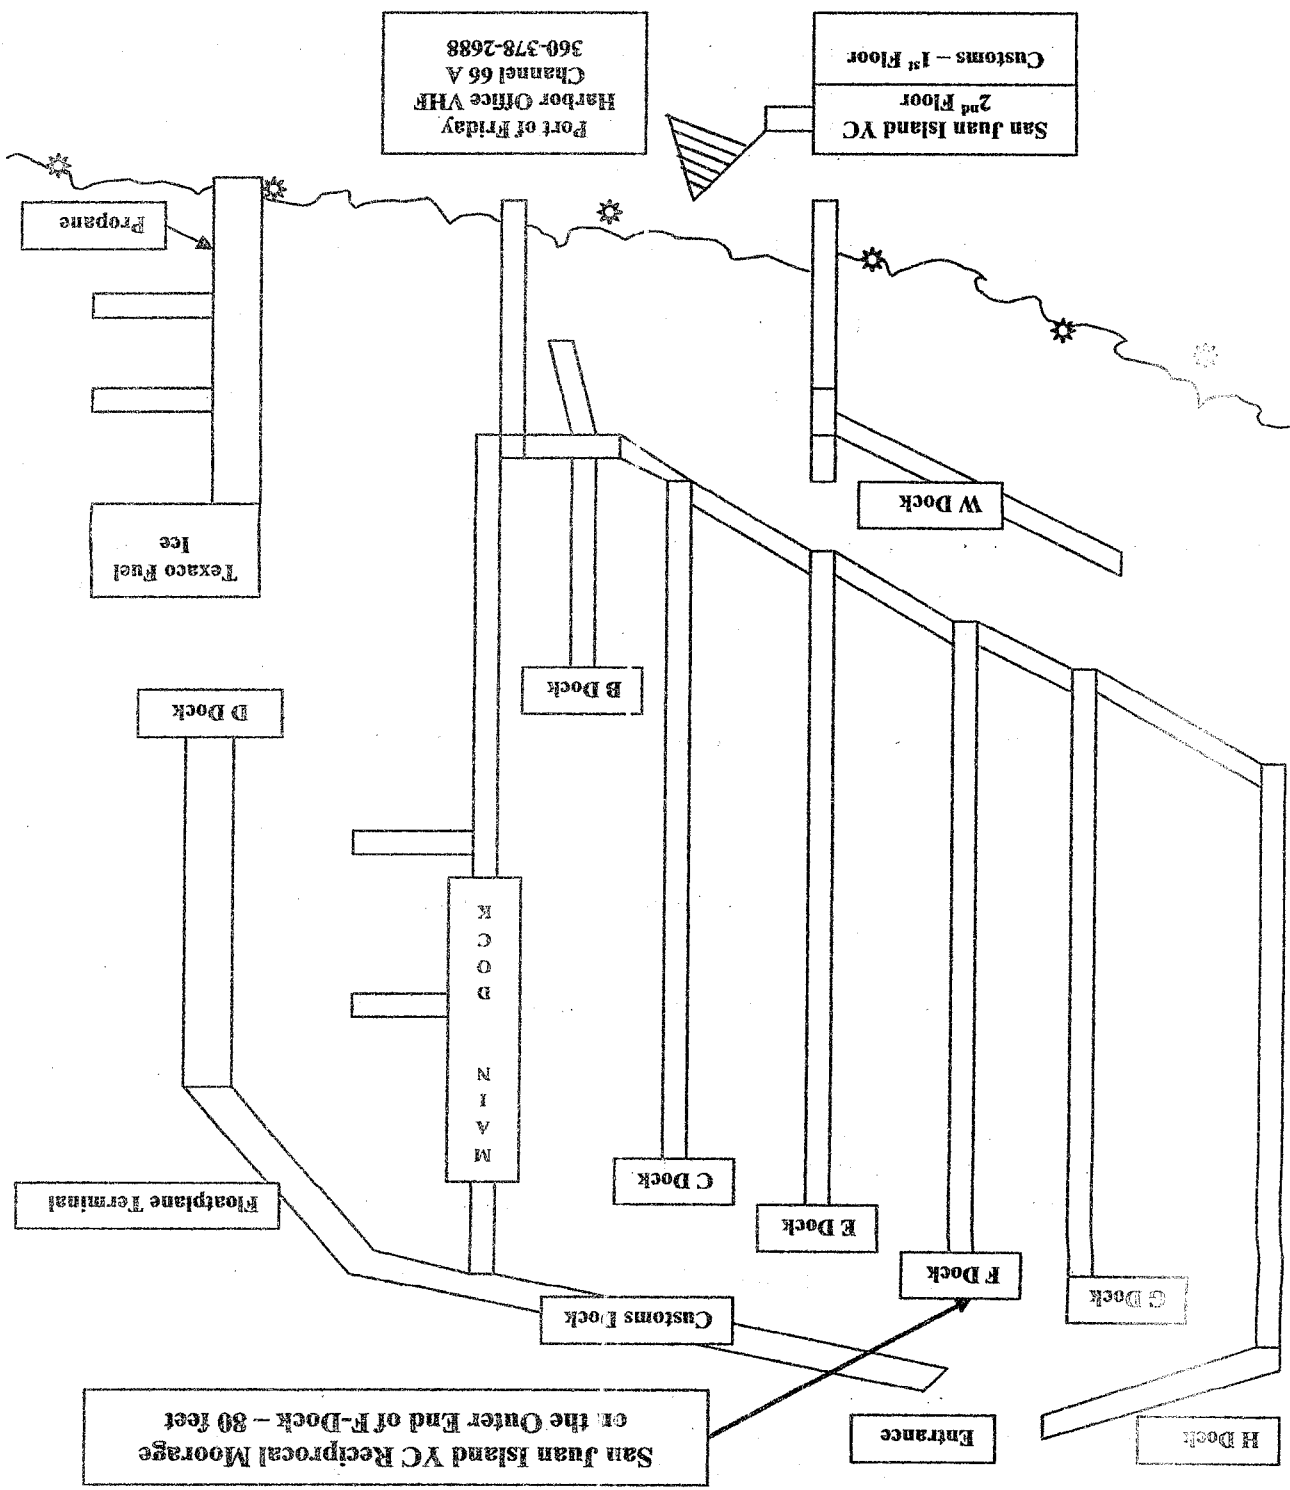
San Juan Island YC Reciprocal Moorage on the Outer End of F-Dock – 80 feet

H Dock

Entrance

G Dock

F Dock

Customs Dock

E Dock

C Dock

Floatplane Terminal

MAIN DOCK

D Dock

B Dock

Texaco Fuel Ice

W Dock

Propane

San Juan Island YC $2^{nd}$ Floor

Customs – $1^{st}$ Floor

Port of Friday Harbor Office VHF Channel 66 A 360-378-2688